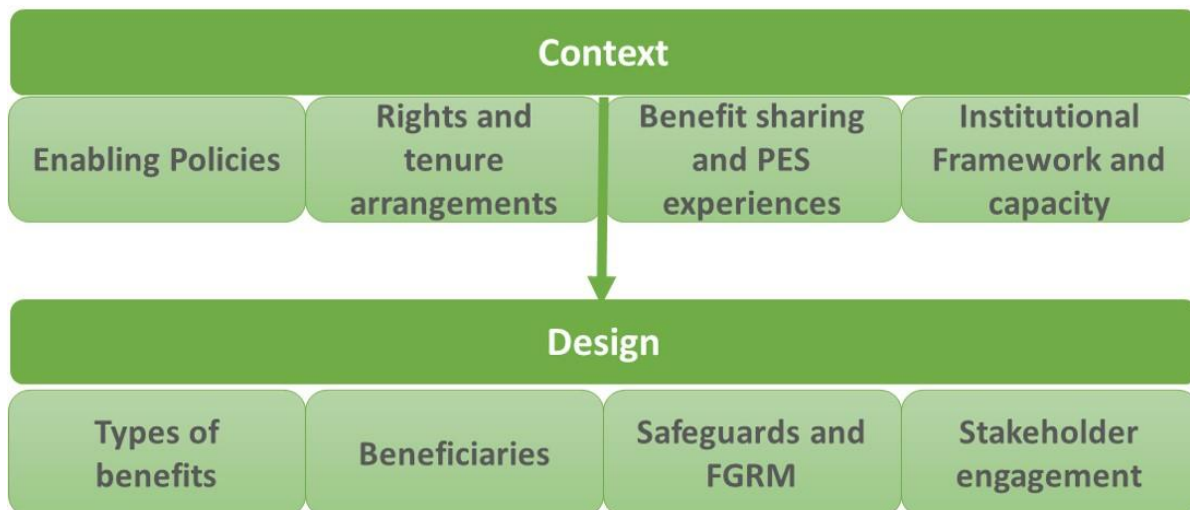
Context

Enabling Policies

Rights and tenure arrangements

Benefit sharing and PES experiences

Institutional Framework and capacity

Design

Types of benefits

Beneficiaries

Safeguards and FGRM

Stakeholder engagement